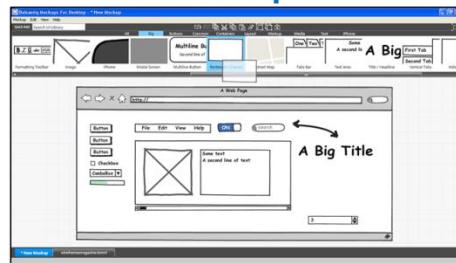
Balsamiq Mockups For Desktop - *New Mockup
Mockup Edit View Help
Quick Add
All Big Buttons Common Containers Layout Markup Media Text iPhone
Multiline Bu
Second line of
One Two
Some
A second lin
A Big
First Tab
Second Tab
Formatting Toolbar Image iPhone Mobile Screen Multiline Button Street Map Tabs Bar Text Area Title / Headline Vertical Tabs
A Web Page
http://
Button
Button
Button
Checkbox
Combobox
File Edit View Help
ON
search
Some text
A second line of text
A Big Title
3
*New Mockup